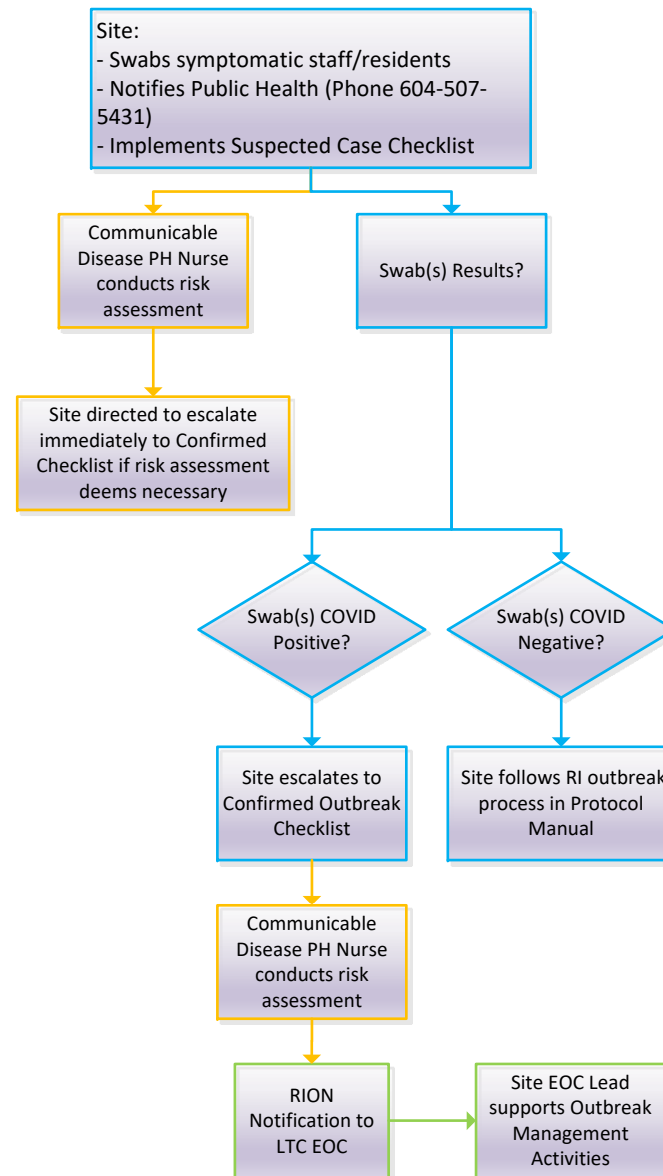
Site:
- Swabs symptomatic staff/residents
- Notifies Public Health (Phone 604-507-5431)
- Implements Suspected Case Checklist

Communicable Disease PH Nurse conducts risk assessment

Swab(s) Results?

Site directed to escalate immediately to Confirmed Checklist if risk assessment deems necessary

Swab(s) COVID Positive?

Swab(s) COVID Negative?

Site escalates to Confirmed Outbreak Checklist

Site follows RI outbreak process in Protocol Manual

Communicable Disease PH Nurse conducts risk assessment

RION Notification to LTC EOC

Site EOC Lead supports Outbreak Management Activities